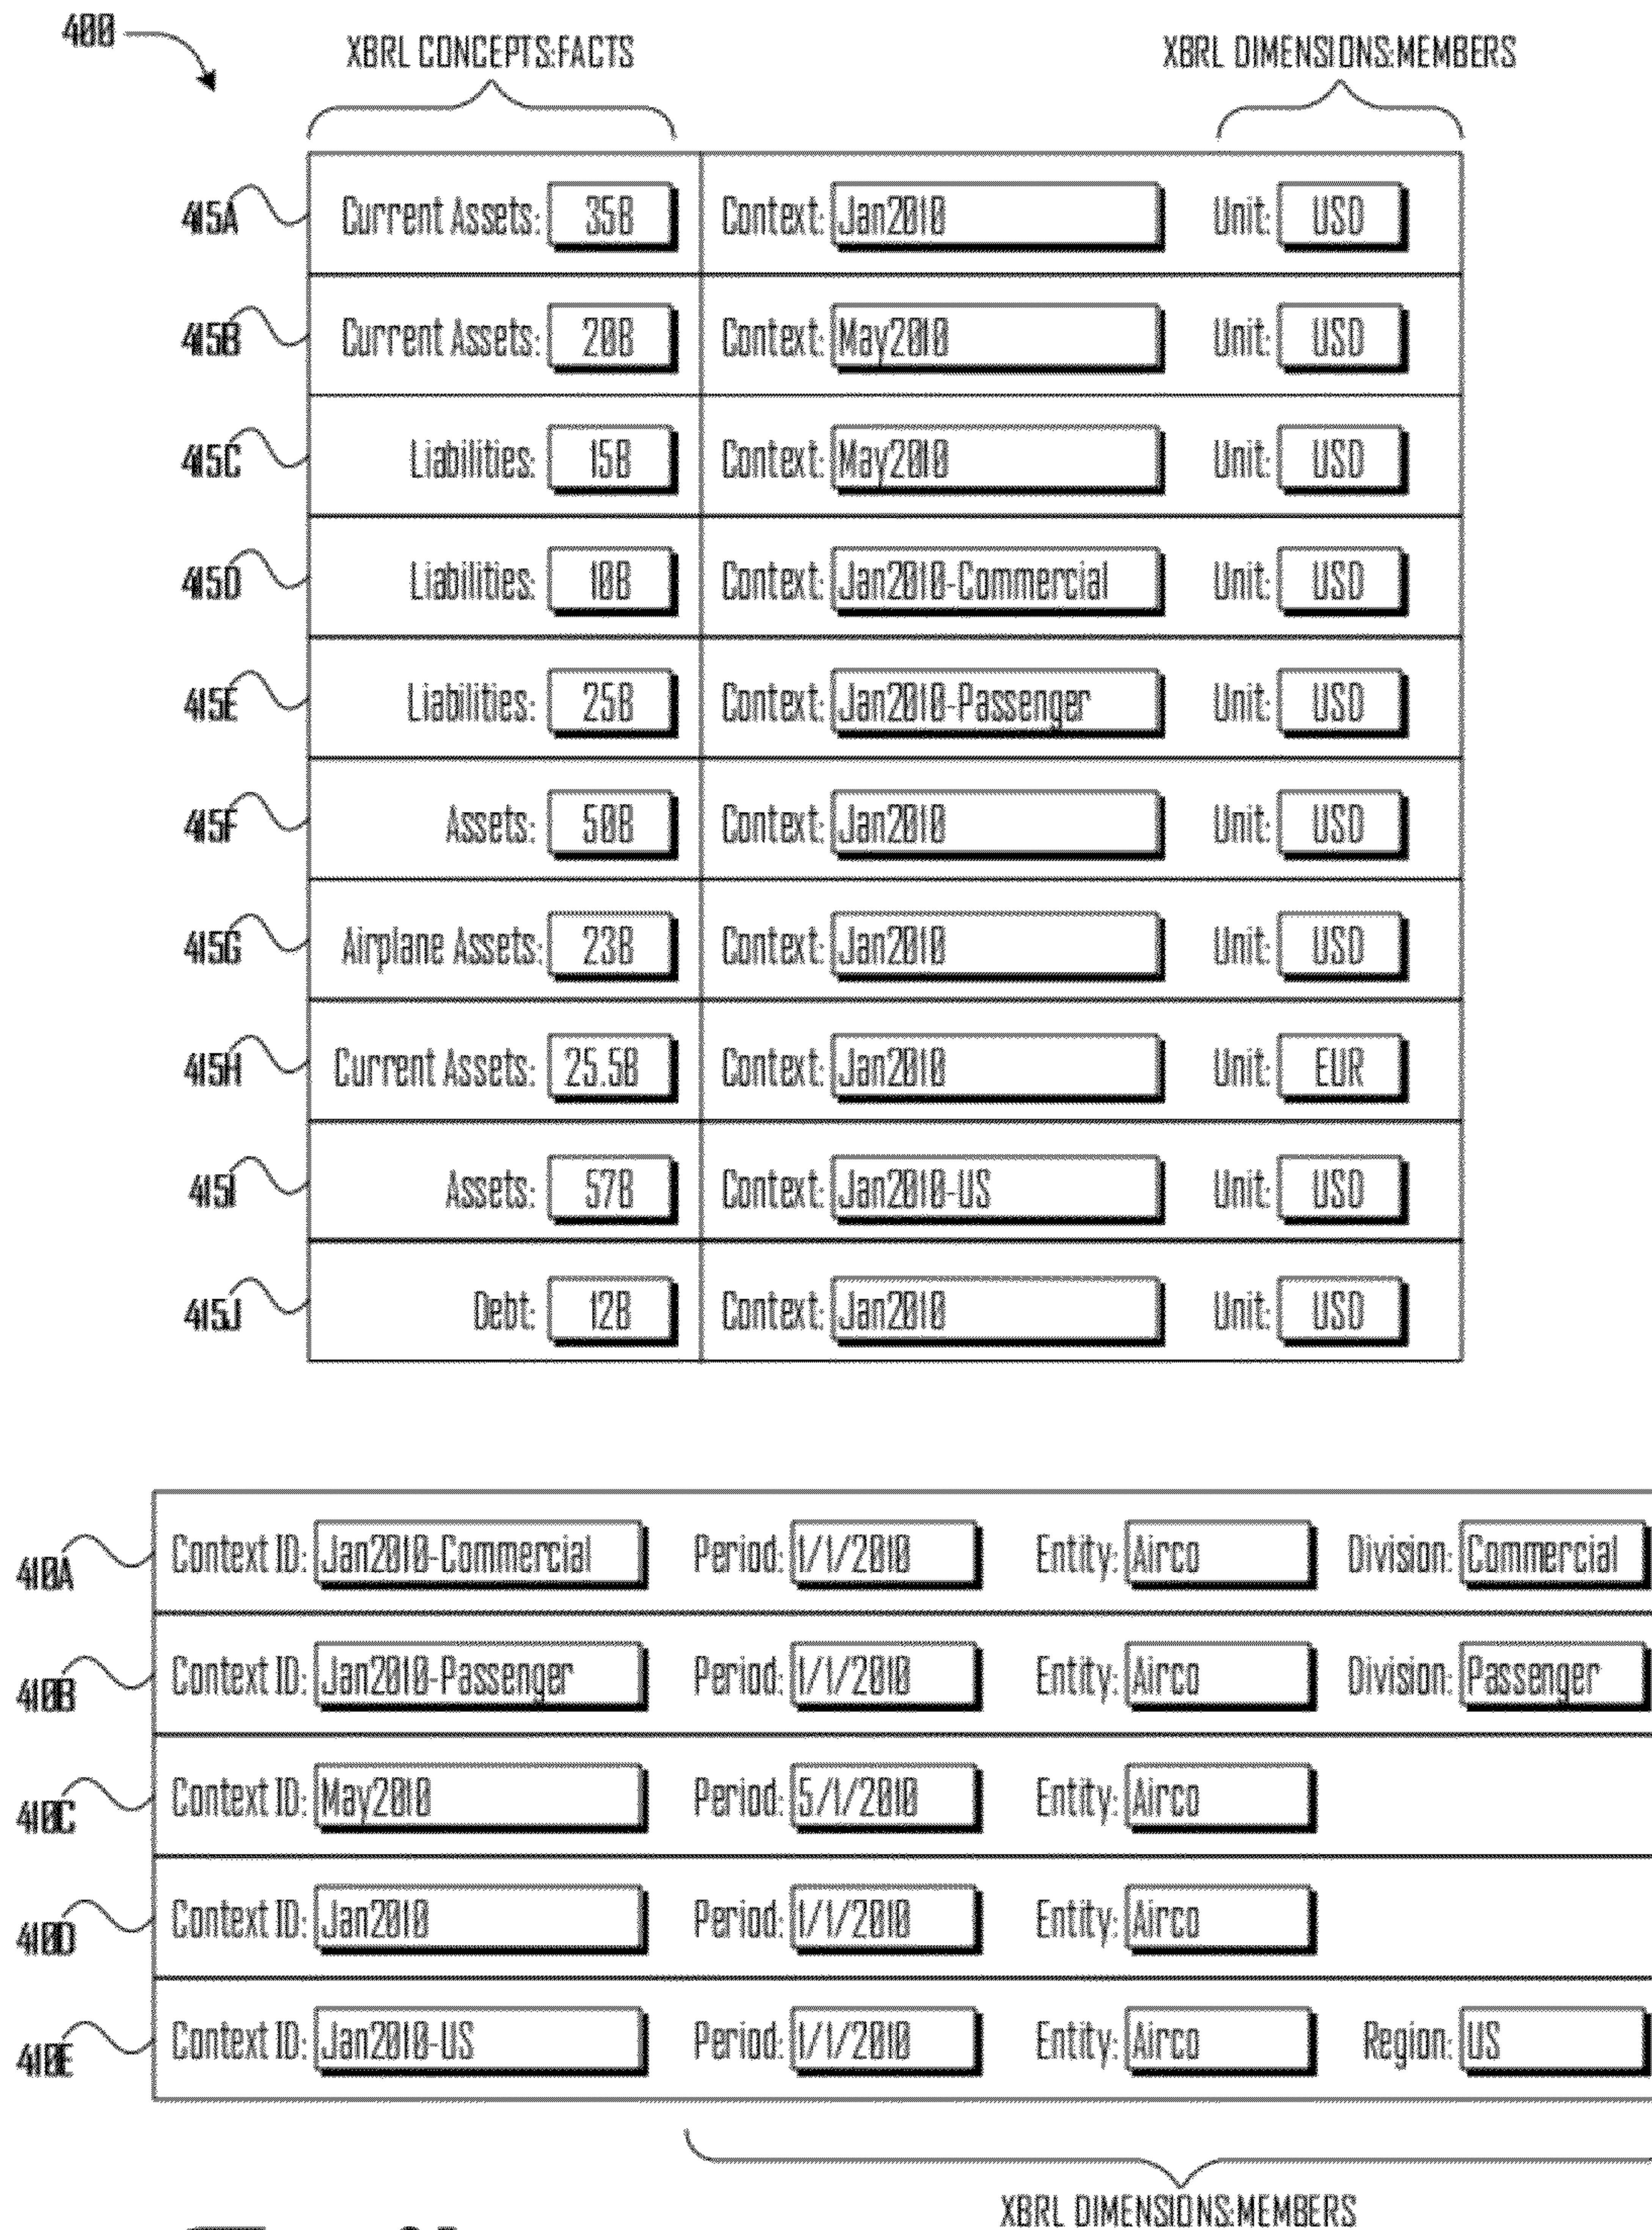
400

XBRL CONCEPTS:FACTS

XBRL DIMENSIONS:MEMBERS

| | | | |
|---|---|---|---|
| 415A | Current Assets: 35B | Context: Jan2010 | Unit: USD |
| 415B | Current Assets: 20B | Context: May2010 | Unit: USD |
| 415C | Liabilities: 15B | Context: May2010 | Unit: USD |
| 415D | Liabilities: 10B | Context: Jan2010-Commercial | Unit: USD |
| 415E | Liabilities: 25B | Context: Jan2010-Passenger | Unit: USD |
| 415F | Assets: 50B | Context: Jan2010 | Unit: USD |
| 415G | Airplane Assets: 23B | Context: Jan2010 | Unit: USD |
| 415H | Current Assets: 25.5B | Context: Jan2010 | Unit: EUR |
| 415I | Assets: 57B | Context: Jan2010-US | Unit: USD |
| 415J | Debt: 12B | Context: Jan2010 | Unit: USD |

| | | | | |
|---|---|---|---|---|
| 410A | Context ID: Jan2010-Commercial | Period: 1/1/2010 | Entity: Airco | Division: Commercial |
| 410B | Context ID: Jan2010-Passenger | Period: 1/1/2010 | Entity: Airco | Division: Passenger |
| 410C | Context ID: May2010 | Period: 5/1/2010 | Entity: Airco | |
| 410D | Context ID: Jan2010 | Period: 1/1/2010 | Entity: Airco | |
| 410E | Context ID: Jan2010-US | Period: 1/1/2010 | Entity: Airco | Region: US |

XBRL DIMENSIONS:MEMBERS